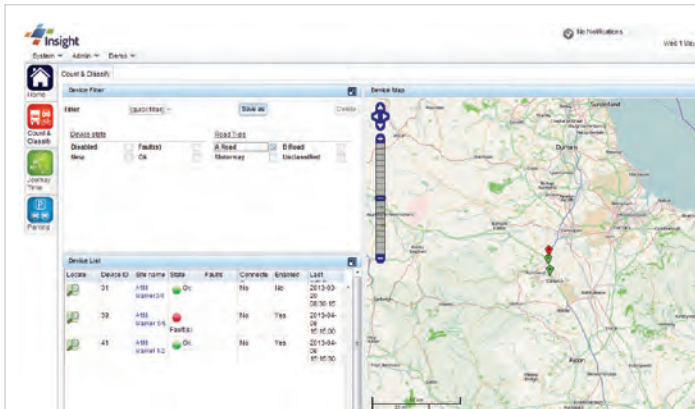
Insight

No Notifications

Wed 1 Ma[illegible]

System ▾ Admin ▾ Demo ▾

Home

Count & Classify

Journey Time

Parking

Count & Classify

Device Filter

Filter [quick filter] Save as Delete

Device state

Disabled Fault(s)

New Ok

Road Type

A Road B Road

Motorway Unclassified

Device List

| Locate | Device ID | Site name | State | Faults | Connects | Enabled | Last |
|---|---|---|---|---|---|---|---|
| | 31 | A168 scanner 3-6 | Ok | | No | No | 2013-03-20 08:30:15 |
| | 39 | A168 scanner 3-5 | Fault(s) | | No | Yes | 2013-04-08 15:15:00 |
| | 41 | A168 scanner 1-2 | Ok | | No | Yes | 2013-04-08 15:15:00 |

Device Map

Sunderland

Durham

Ripon